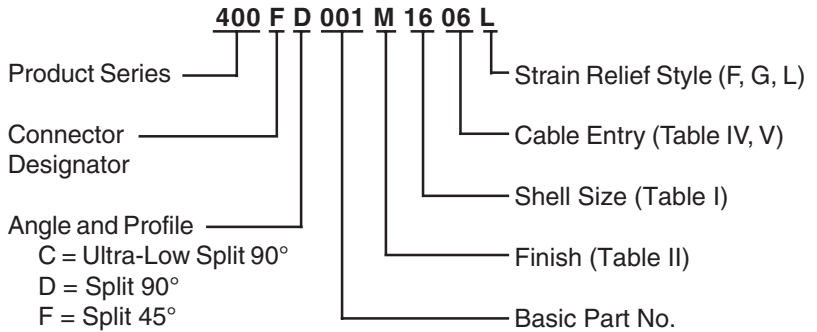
400 F D 001 M 16 06 L

Product Series

Connector Designator

Angle and Profile
C = Ultra-Low Split 90°
D = Split 90°
F = Split 45°

Strain Relief Style (F, G, L)

Cable Entry (Table IV, V)

Shell Size (Table I)

Finish (Table II)

Basic Part No.